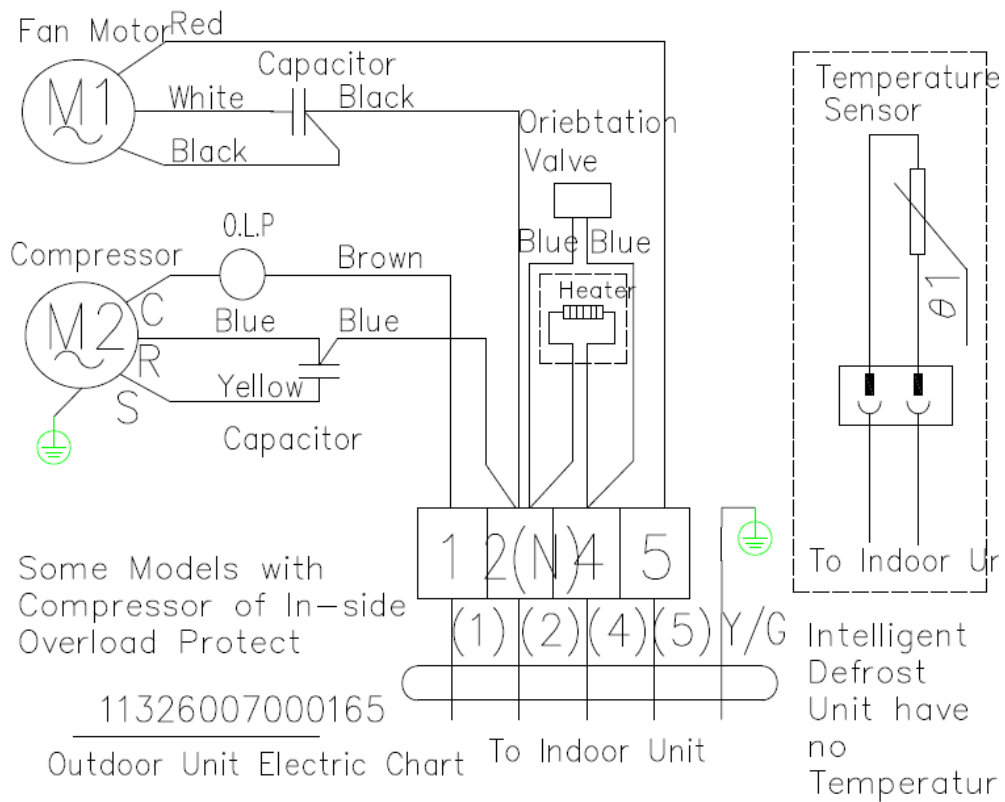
Fan Motor Red

M1

White

Capacitor

Black

Black

Oriebtation Valve

Blue Blue

Heater

Temperature Sensor

$\theta 1$

Compressor

O.L.P

Brown

M2

C

R

S

Blue

Blue

Yellow

Capacitor

1 2(N) 4 5

(1) (2) (4) (5) Y/G

To Indoor Ur

Some Models with Compressor of In-side Overload Protect

11326007000165

Outdoor Unit Electric Chart

To Indoor Unit

Intelligent Defrost Unit have no Temperatur